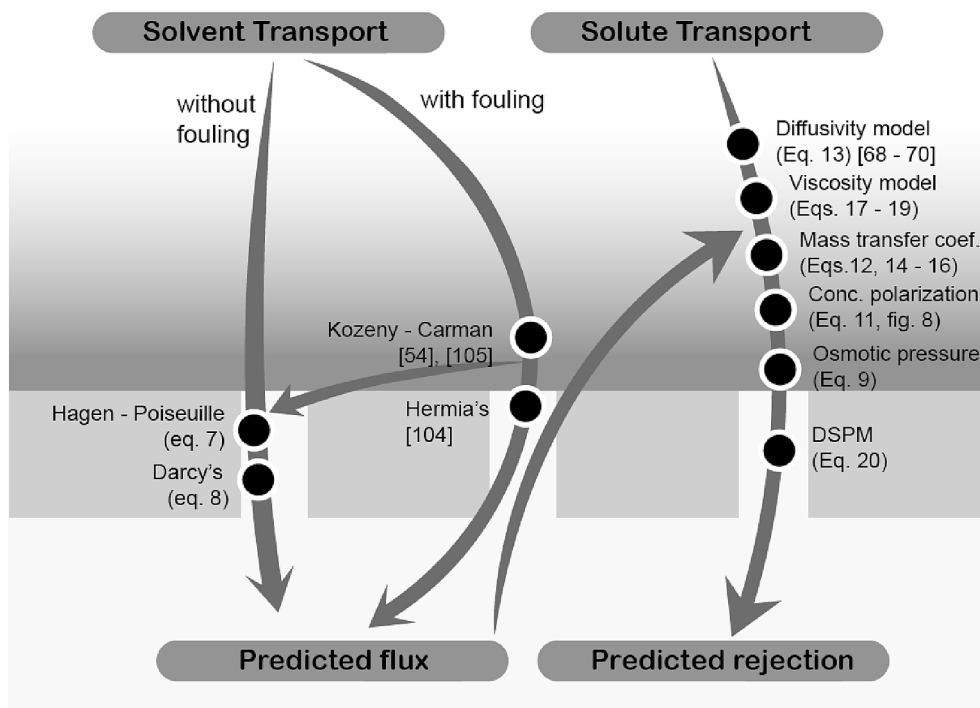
Solvent Transport

Solute Transport

without fouling

with fouling

Diffusivity model (Eq. 13) [68 - 70]

Viscosity model (Eqs. 17 - 19)

Mass transfer coef. (Eqs.12, 14 - 16)

Conc. polarization (Eq. 11, fig. 8)

Osmotic pressure (Eq. 9)

Kozeny - Carman [54], [105]

Hagen - Poiseuille (eq. 7)

Hermia's [104]

DSPM (Eq. 20)

Darcy's (eq. 8)

Predicted flux

Predicted rejection